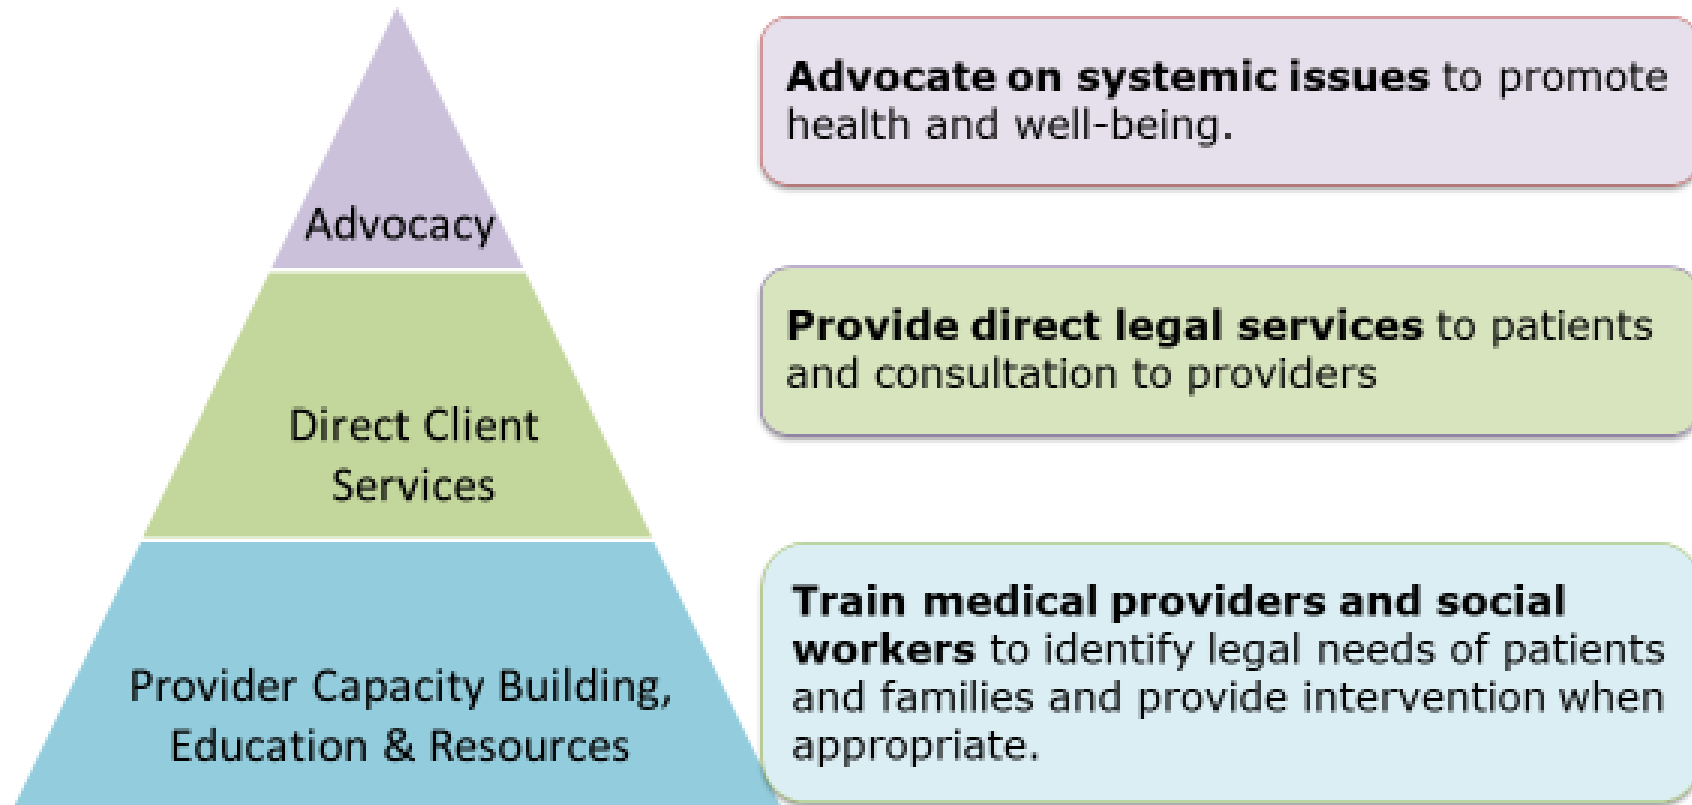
Advocacy

Direct Client Services

Provider Capacity Building, Education & Resources

**Advocate on systemic issues** to promote health and well-being.

**Provide direct legal services** to patients and consultation to providers

**Train medical providers and social workers** to identify legal needs of patients and families and provide intervention when appropriate.